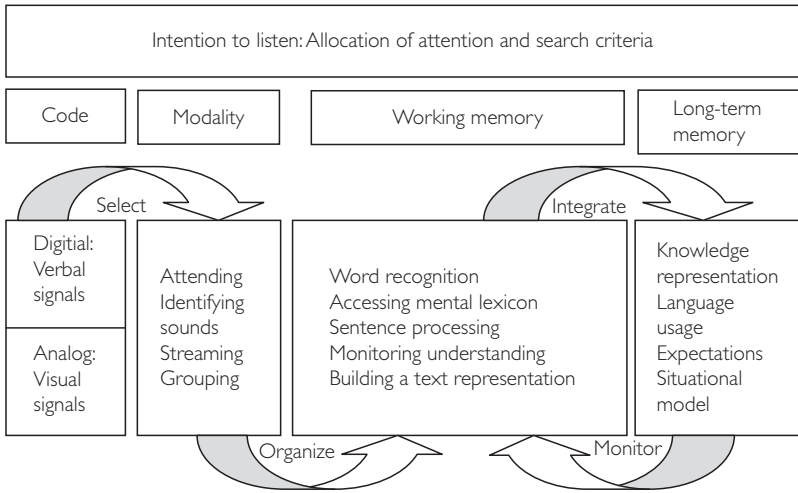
Intention to listen: Allocation of attention and search criteria

Code

Modality

Working memory

Long-term memory

Select

Integrate

Digitial: Verbal signals

Analog: Visual signals

Attending
Identifying sounds
Streaming
Grouping

Word recognition
Accessing mental lexicon
Sentence processing
Monitoring understanding
Building a text representation

Knowledge representation
Language usage
Expectations
Situational model

Organize

Monitor